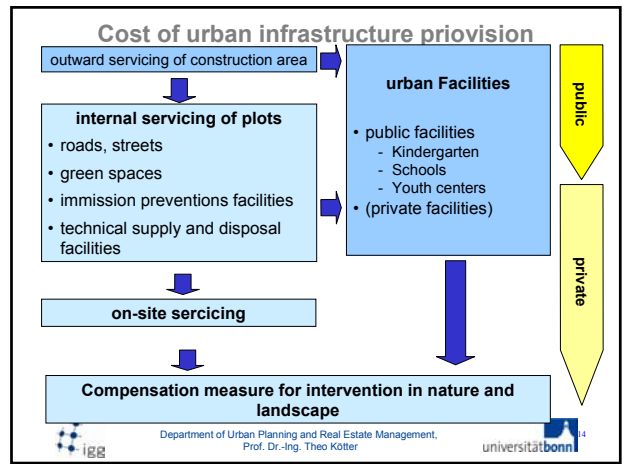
Cost of urban infrastructure priovision

outward servicing of construction area

internal servicing of plots
• roads, streets
• green spaces
• immission preventions facilities
• technical supply and disposal facilities

on-site sercicing

urban Facilities

• public facilities
- Kindergarten
- Schools
- Youth centers
• (private facilities)

public

private

Compensation measure for intervention in nature and landscape

igg

Department of Urban Planning and Real Estate Management, Prof. Dr.-Ing. Theo Kötter

universitätbonn

14